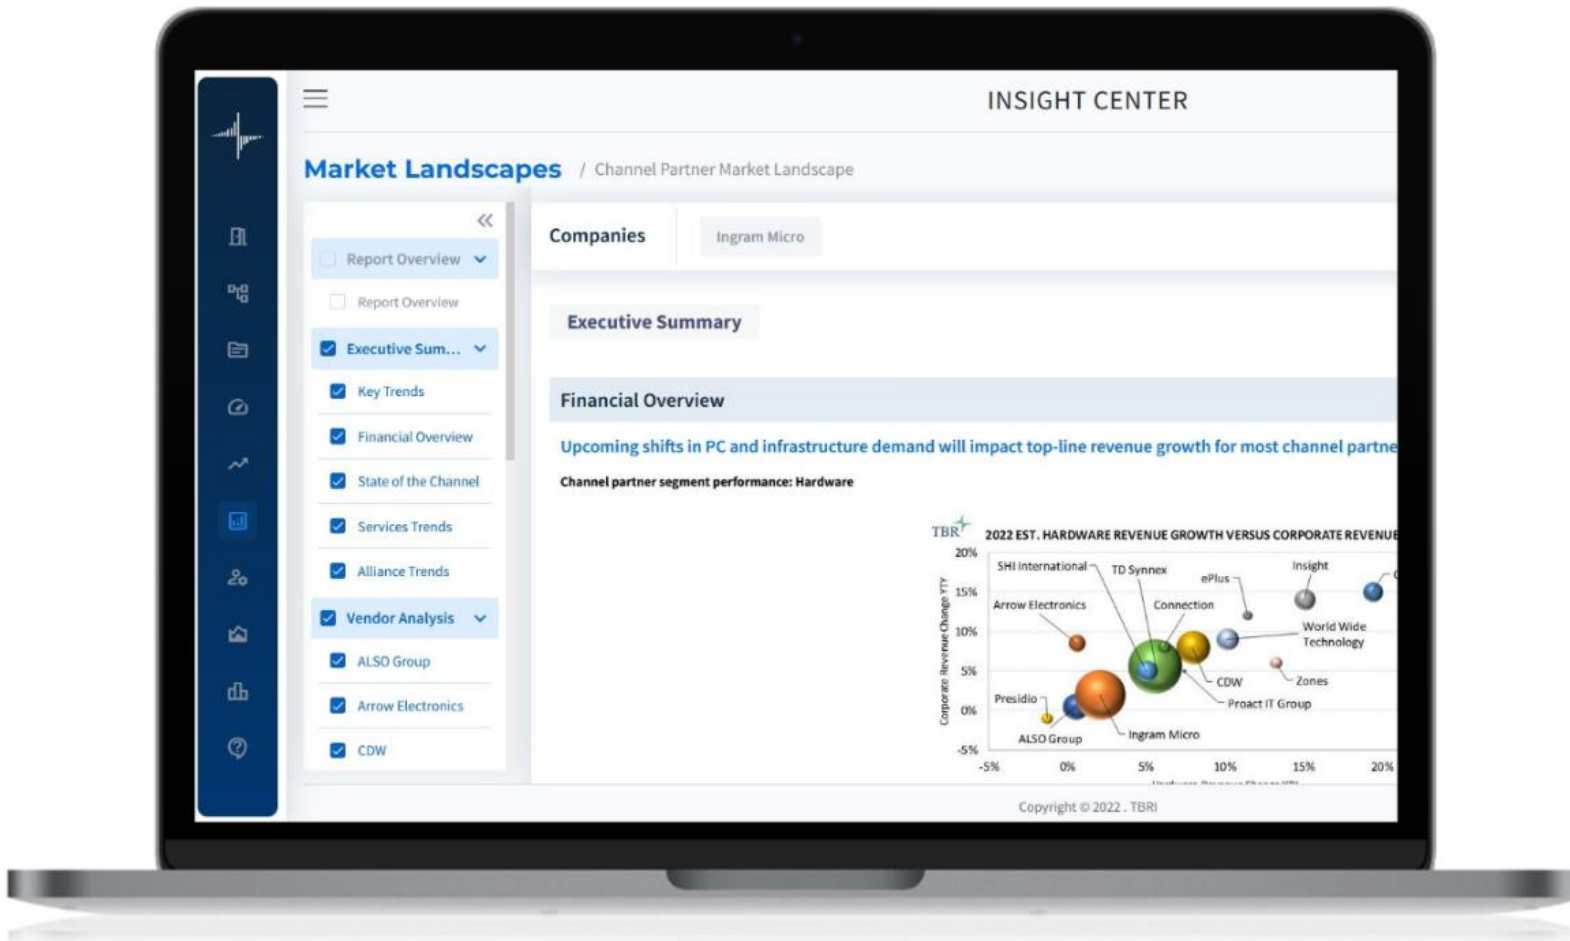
INSIGHT CENTER

Market Landscapes / Channel Partner Market Landscape

«

Report Overview

Report Overview

Executive Sum...

Key Trends

Financial Overview

State of the Channel

Services Trends

Alliance Trends

Vendor Analysis

ALSO Group

Arrow Electronics

CDW

Companies

Ingram Micro

Executive Summary

Financial Overview

Upcoming shifts in PC and infrastructure demand will impact top-line revenue growth for most channel partne

Channel partner segment performance: Hardware

TBR

2022 EST. HARDWARE REVENUE GROWTH VERSUS CORPORATE REVENUE

Corporate Revenue Change Y/Y

20%
15%
10%
5%
0%
-5%

SHI International
TD Synnex
ePlus
Insight
Arrow Electronics
Connection
World Wide Technology
CDW
Zones
Proact IT Group
Presidio
ALSO Group
Ingram Micro

-5%
0%
5%
10%
15%
20%

Copyright © 2022 . TBRI